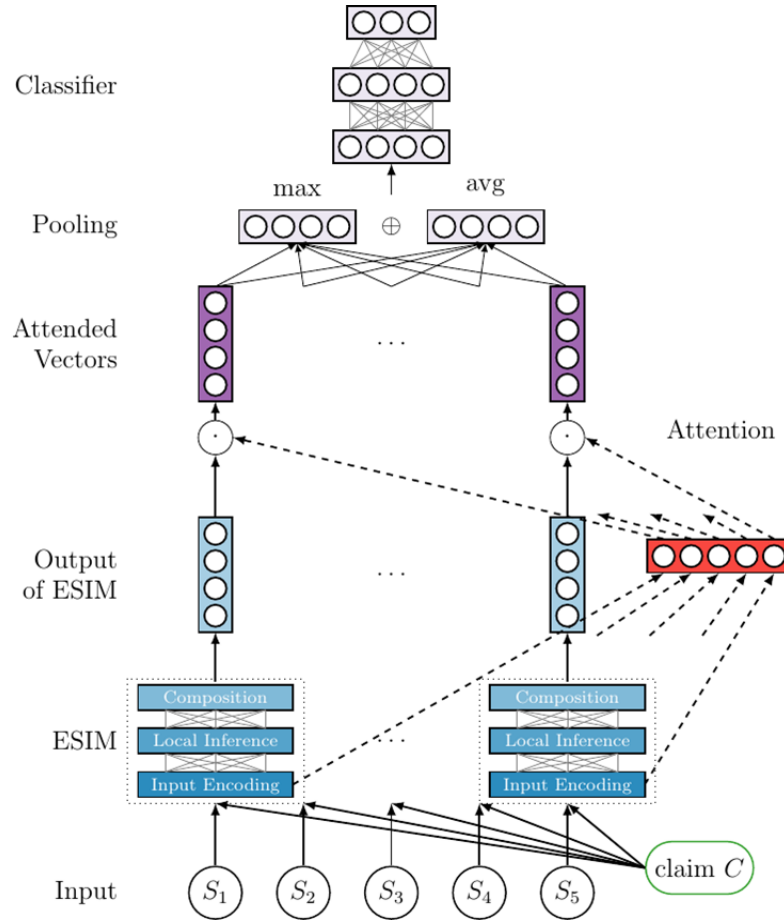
Classifier

max

avg

Pooling

$\oplus$

Attended Vectors

...

Attention

$\cdot$

$\cdot$

Output of ESIM

...

ESIM

Composition

Local Inference

Input Encoding

...

Composition

Local Inference

Input Encoding

Input

$S_1$

$S_2$

$S_3$

$S_4$

$S_5$

claim $C$